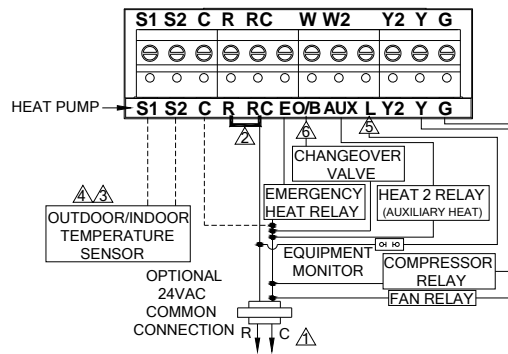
S1 S2 C R RC W W2 Y2 Y G

HEAT PUMP S1 S2 C R RC E O/B AUX L Y2 Y G

2

6

5

CHANGEOVER VALVE

4 3

OUTDOOR/INDOOR TEMPERATURE SENSOR

EMERGENCY HEAT RELAY

HEAT 2 RELAY (AUXILIARY HEAT)

EQUIPMENT MONITOR

COMPRESSOR RELAY

FAN RELAY

OPTIONAL 24VAC COMMON CONNECTION

R C 1